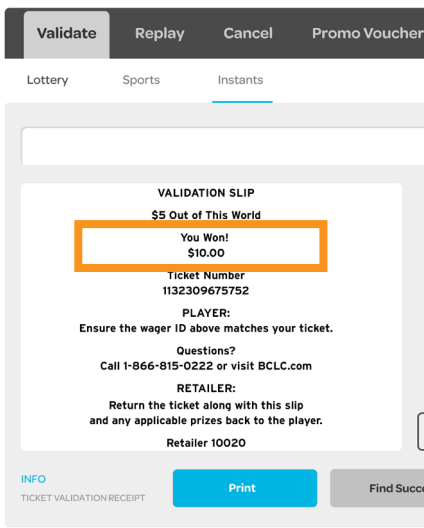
Validate Replay Cancel Promo Voucher

Lottery Sports Instants

VALIDATION SLIP

$5 Out of This World

You Won!
$10.00

Ticket Number
1132309675752

PLAYER:
Ensure the wager ID above matches your ticket.

Questions?
Call 1-866-815-0222 or visit BCLC.com

RETAILER:
Return the ticket along with this slip and any applicable prizes back to the player.

Retailer 10020

INFO
TICKET VALIDATION RECEIPT

Print

Find Succe